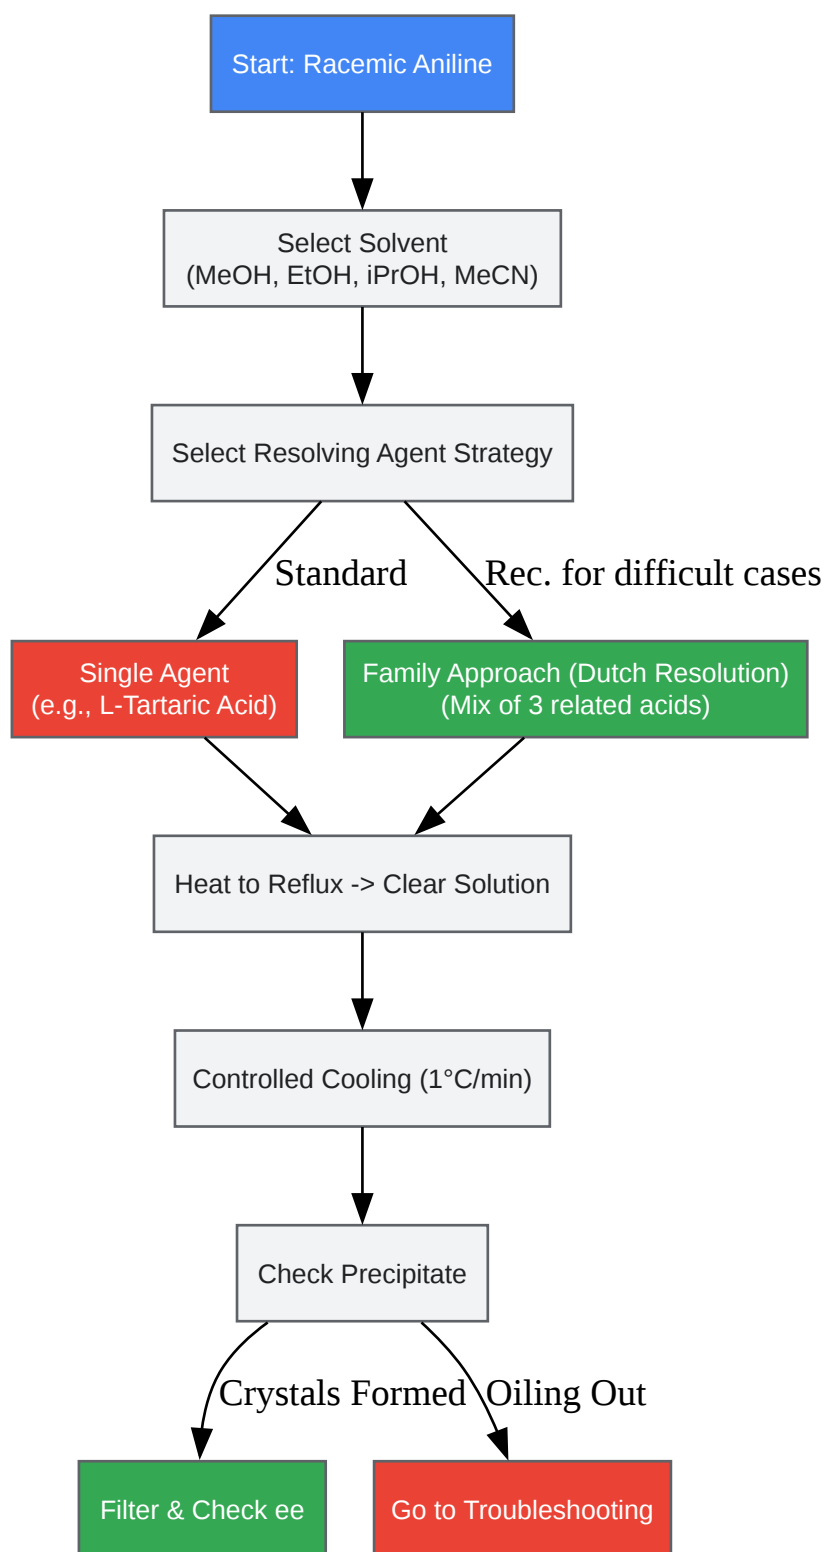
Start: Racemic Aniline

Select Solvent
(MeOH, EtOH, iPrOH, MeCN)

Select Resolving Agent Strategy

Standard

Rec. for difficult cases

Single Agent
(e.g., L-Tartaric Acid)

Family Approach (Dutch Resolution)
(Mix of 3 related acids)

Heat to Reflux -> Clear Solution

Controlled Cooling (1°C/min)

Check Precipitate

Crystals Formed

Oiling Out

Filter & Check ee

Go to Troubleshooting